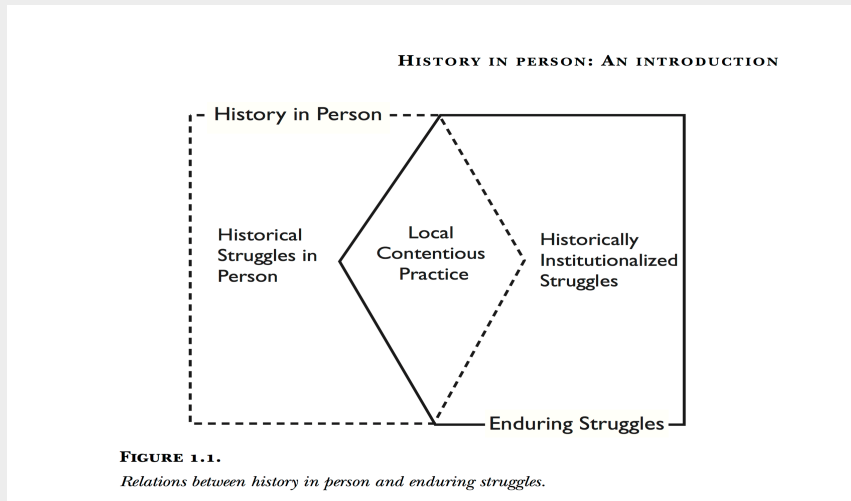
HISTORY IN PERSON: AN INTRODUCTION

History in Person

Historical Struggles in Person

Local Contentious Practice

Historically Institutionalized Struggles

Enduring Struggles

FIGURE 1.1.

*Relations between history in person and enduring struggles.*